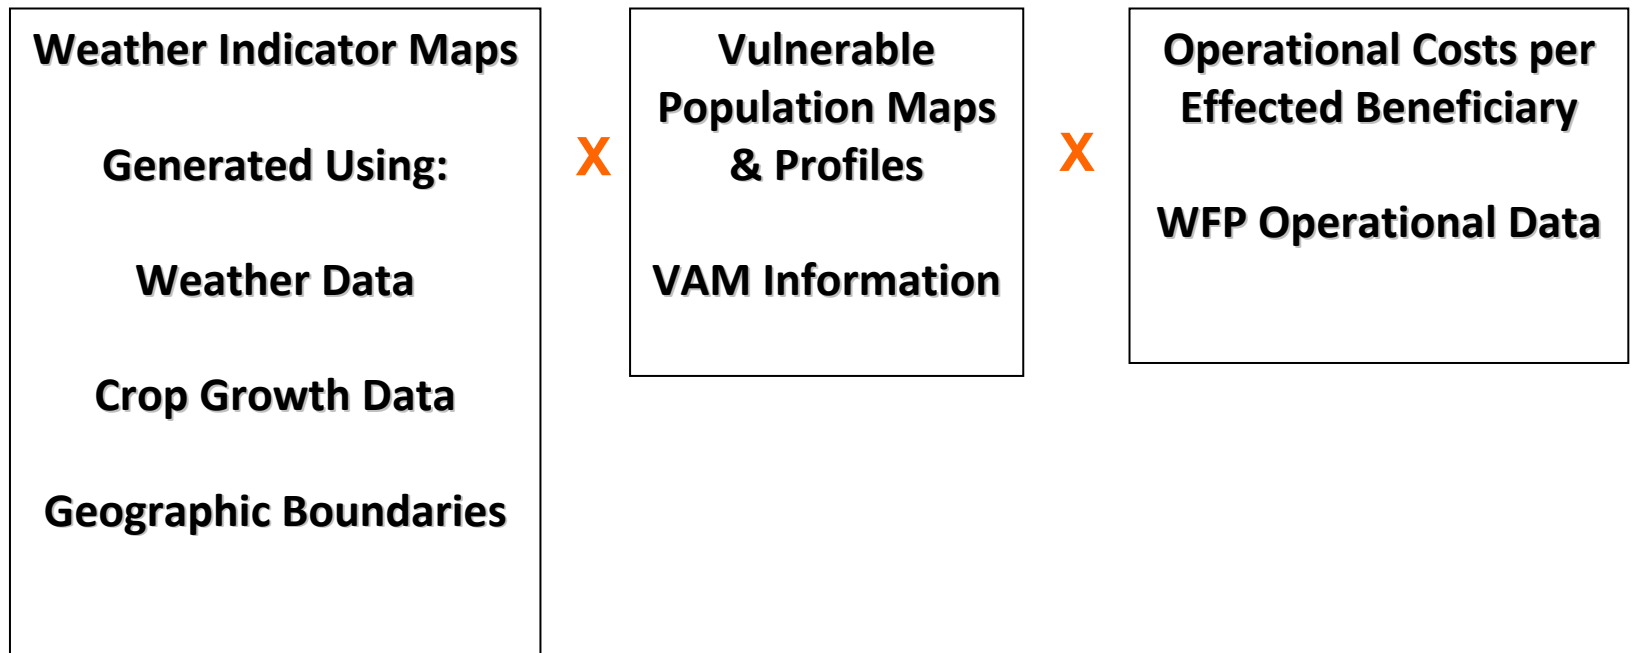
Weather Indicator Maps

Generated Using:

Weather Data

Crop Growth Data

Geographic Boundaries

X

Vulnerable Population Maps & Profiles

VAM Information

X

Operational Costs per Effected Beneficiary

WFP Operational Data